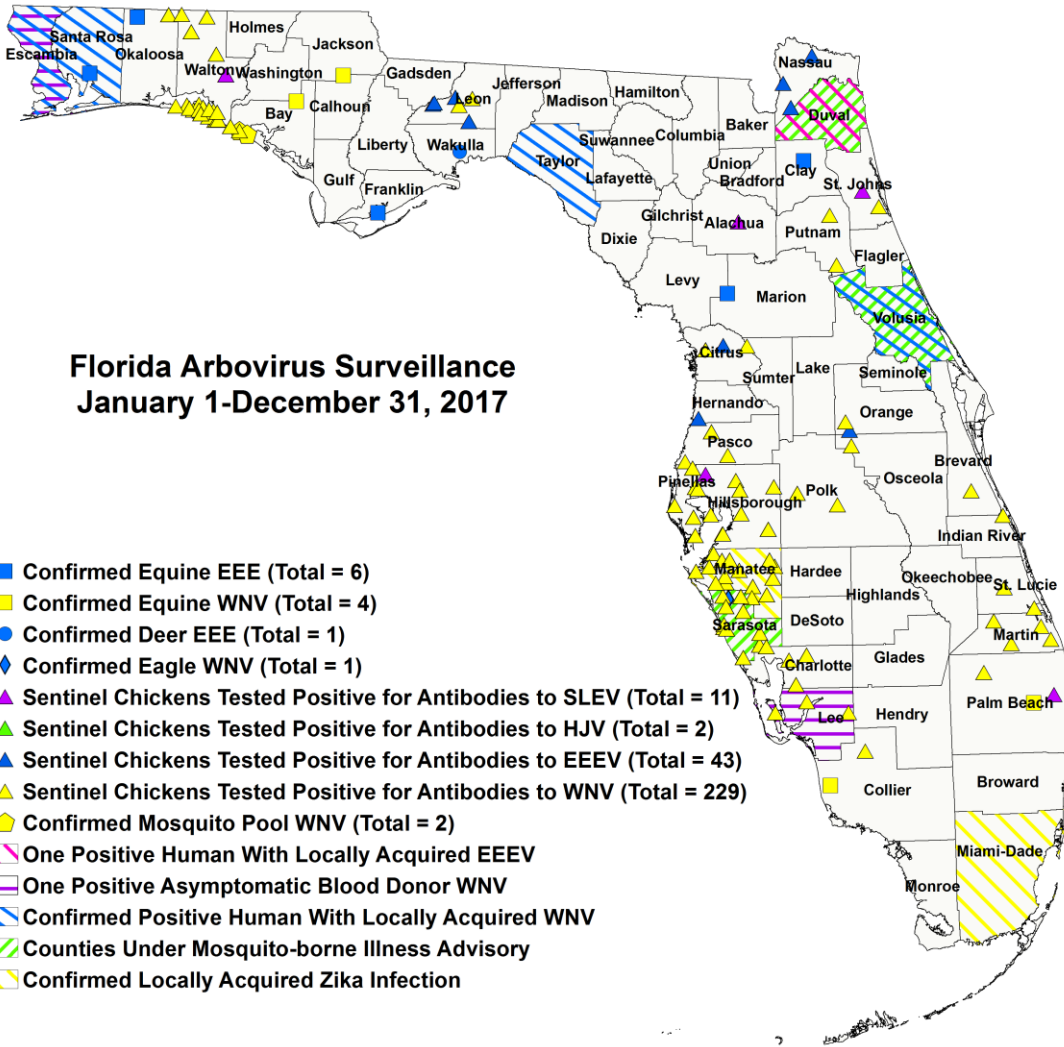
Florida Arbovirus Surveillance
January 1-December 31, 2017

Escambia
Santa Rosa
Okaloosa
Holmes
Walton
Washington
Jackson
Bay
Calhoun
Gadsden
Leon
Jefferson
Madison
Hamilton
Nassau
Liberty
Wakulla
Gulf
Franklin
Taylor
Suwannee
Lafayette
Columbia
Baker
Duval
Union
Bradford
Clay
St. Johns
Gilchrist
Dixie
Alachua
Putnam
Flagler
Levy
Marion
Volusia
Citrus
Sumter
Lake
Seminole
Hernando
Orange
Pasco
Pinellas
Hillsborough
Polk
Osceola
Brevard
Indian River
Manatee
Hardee
Okeechobee
St. Lucie
Highlands
Sarasota
DeSoto
Martin
Charlotte
Glades
Palm Beach
Lee
Hendry
Collier
Broward
Miami-Dade
Monroe

Confirmed Equine EEE (Total = 6)
Confirmed Equine WNV (Total = 4)
Confirmed Deer EEE (Total = 1)
Confirmed Eagle WNV (Total = 1)
Sentinel Chickens Tested Positive for Antibodies to SLEV (Total = 11)
Sentinel Chickens Tested Positive for Antibodies to HJV (Total = 2)
Sentinel Chickens Tested Positive for Antibodies to EEEV (Total = 43)
Sentinel Chickens Tested Positive for Antibodies to WNV (Total = 229)
Confirmed Mosquito Pool WNV (Total = 2)
One Positive Human With Locally Acquired EEEV
One Positive Asymptomatic Blood Donor WNV
Confirmed Positive Human With Locally Acquired WNV
Counties Under Mosquito-borne Illness Advisory
Confirmed Locally Acquired Zika Infection